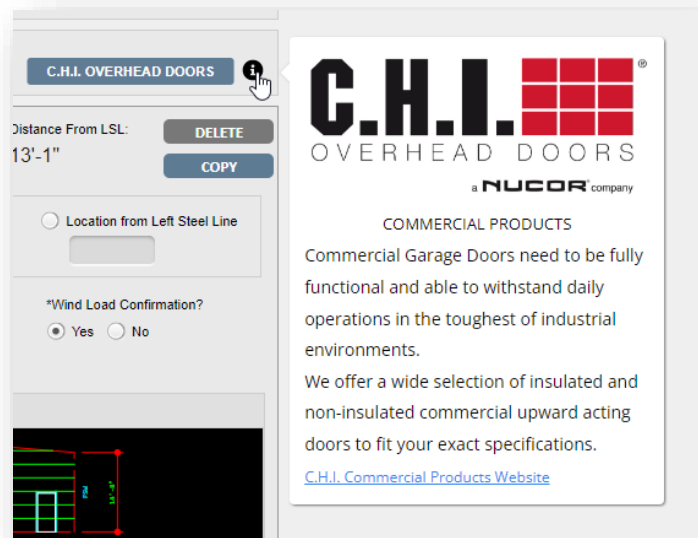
C.H.I. OVERHEAD DOORS

Distance From LSL:
13'-1"

DELETE

COPY

Location from Left Steel Line

*Wind Load Confirmation?
Yes No

C.H.I. ®
OVERHEAD DOORS
a NUCOR company

COMMERCIAL PRODUCTS

Commercial Garage Doors need to be fully functional and able to withstand daily operations in the toughest of industrial environments.
We offer a wide selection of insulated and non-insulated commercial upward acting doors to fit your exact specifications.

C.H.I. Commercial Products Website